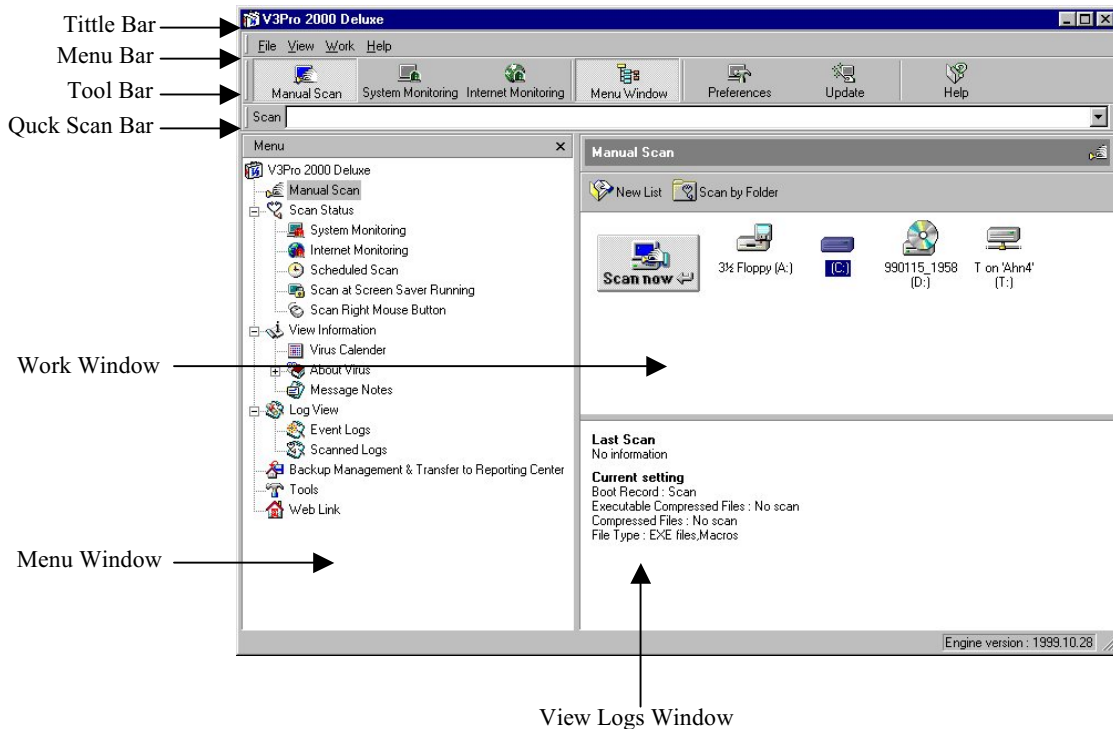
Tittle Bar
Menu Bar
Tool Bar
Quck Scan Bar

V3Pro 2000 Deluxe

File View Work Help

Manual Scan System Monitoring Internet Monitoring Menu Window Preferences Update Help

Scan

Menu ×

V3Pro 2000 Deluxe
Manual Scan
Scan Status
System Monitoring
Internet Monitoring
Scheduled Scan
Scan at Screen Saver Running
Scan Right Mouse Button
View Information
Virus Calender
About Virus
Message Notes
Log View
Event Logs
Scanned Logs
Backup Management & Transfer to Reporting Center
Tools
Web Link

Manual Scan

New List Scan by Folder

Scan now

3½ Floppy (A:)
[C:]
990115_1958 (D:)
T on 'Ahn4' (T:)

Last Scan
No information

Current setting
Boot Record : Scan
Executable Compressed Files : No scan
Compressed Files : No scan
File Type : EXE files,Macros

Engine version : 1999.10.28

Work Window

Menu Window

View Logs Window